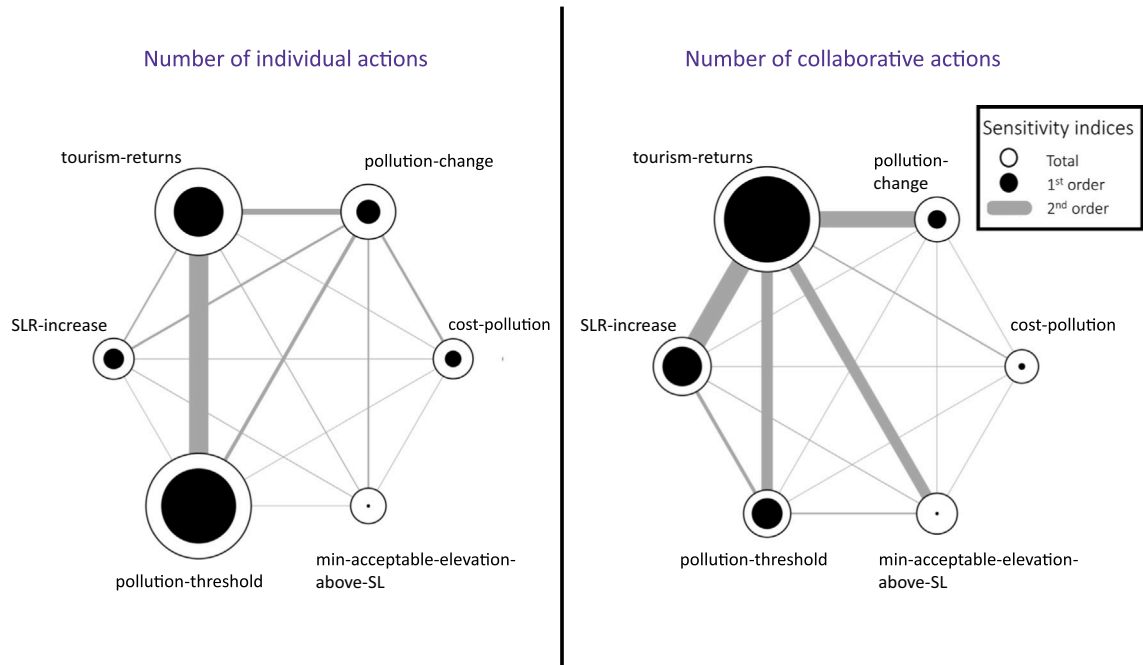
Number of individual actions

tourism-returns

pollution-change

SLR-increase

cost-pollution

pollution-threshold

min-acceptable-elevation-above-SL

Number of collaborative actions

Sensitivity indices
Total
1$^{st}$ order
2$^{nd}$ order

tourism-returns

pollution-change

SLR-increase

cost-pollution

pollution-threshold

min-acceptable-elevation-above-SL